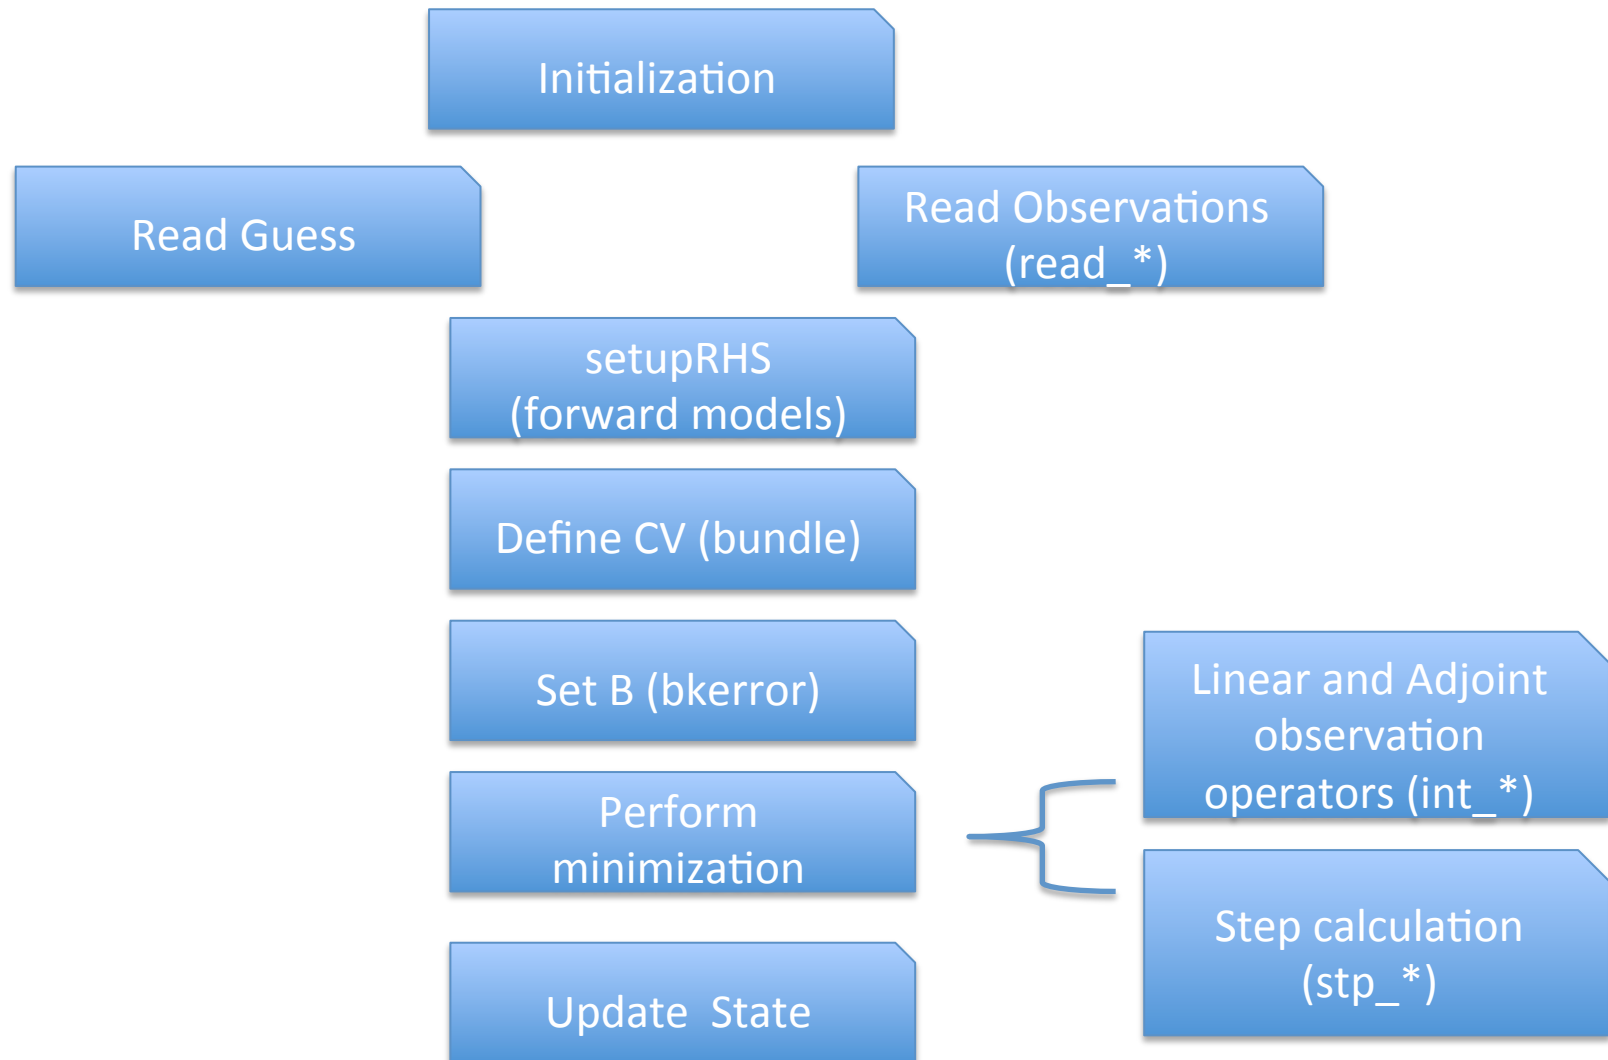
Initialization

Read Guess

Read Observations (read_*)

setupRHS (forward models)

Define CV (bundle)

Set B (bkerror)

Perform minimization

Linear and Adjoint observation operators (int_*)

Step calculation (stp_*)

Update State